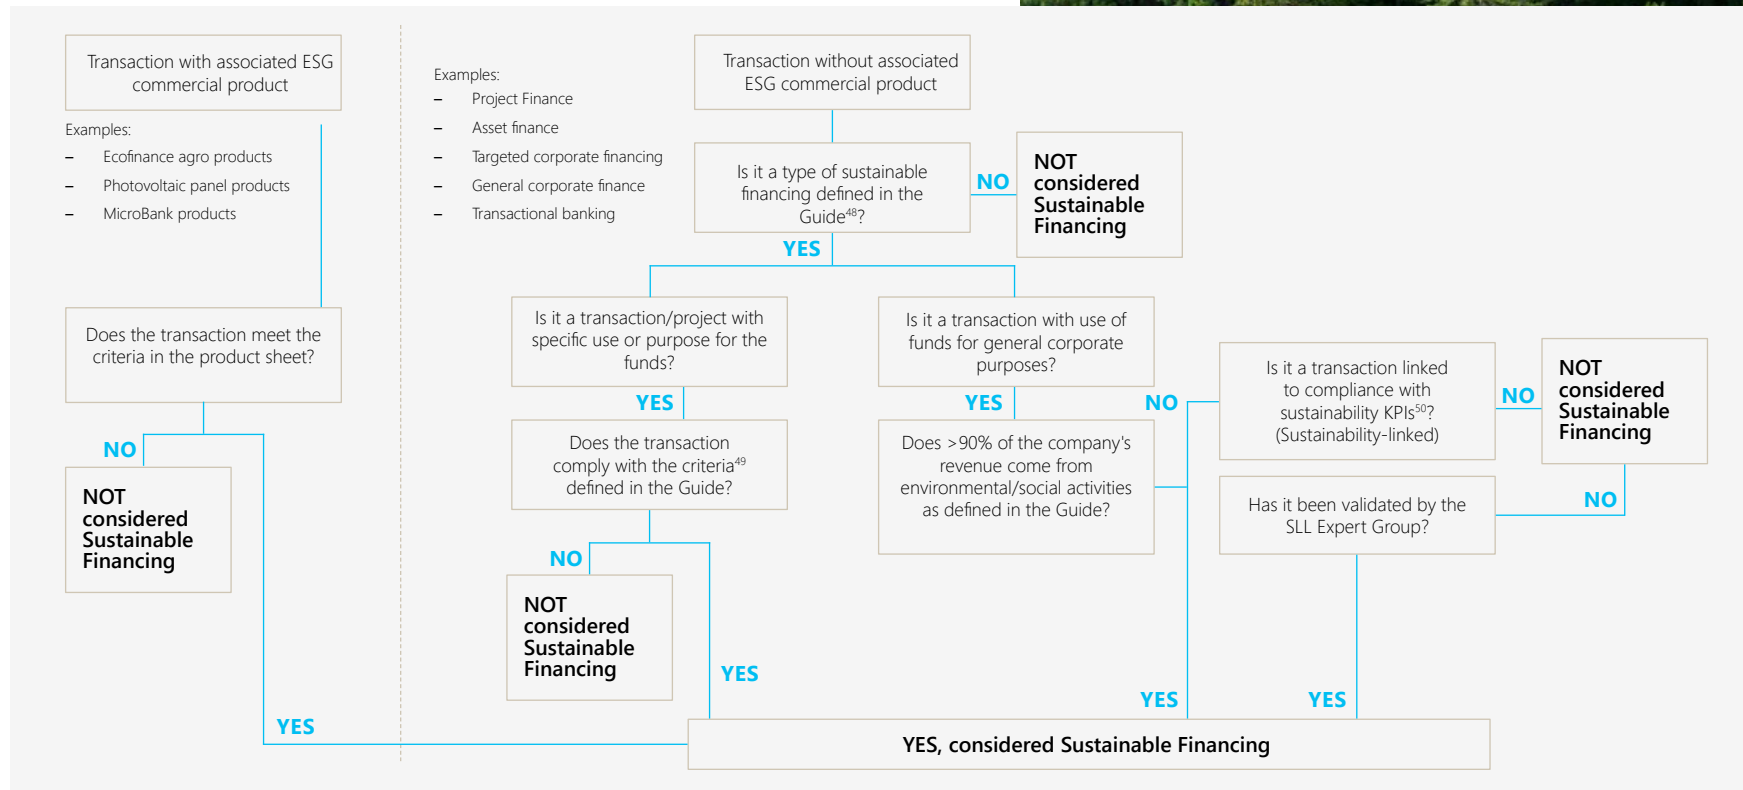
Transaction with associated ESG commercial product

Examples:
– Ecofinance agro products
– Photovoltaic panel products
– MicroBank products

Does the transaction meet the criteria in the product sheet?

NO

NOT considered Sustainable Financing

YES

Examples:
– Project Finance
– Asset finance
– Targeted corporate financing
– General corporate finance
– Transactional banking

Transaction without associated ESG commercial product

Is it a type of sustainable financing defined in the Guide$^{48}$?

NO

NOT considered Sustainable Financing

YES

Is it a transaction/project with specific use or purpose for the funds?

YES

Does the transaction comply with the criteria$^{49}$ defined in the Guide?

NO

NOT considered Sustainable Financing

YES

Is it a transaction with use of funds for general corporate purposes?

YES

Does >90% of the company's revenue come from environmental/social activities as defined in the Guide?

NO

Is it a transaction linked to compliance with sustainability KPIs$^{50}$? (Sustainability-linked)

NO

NOT considered Sustainable Financing

NO

Has it been validated by the SLL Expert Group?

YES

YES

YES, considered Sustainable Financing